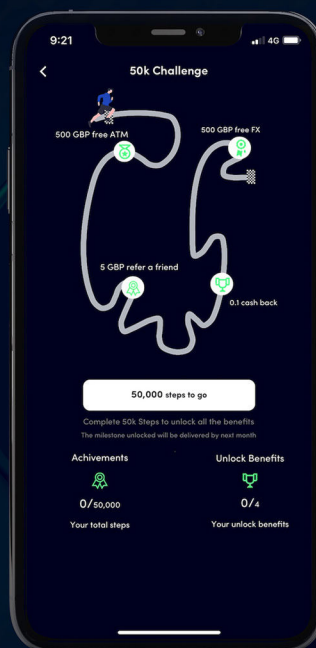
9:21
4G

50k Challenge

500 GBP free ATM
500 GBP free FX
5 GBP refer a friend
0.1 cash back

50,000 steps to go

Complete 50k Steps to unlock all the benefits
The milestone unlocked will be delivered by next month

Achivements
0/50,000
Your total steps

Unlock Benefits
0/4
Your unlock benefits